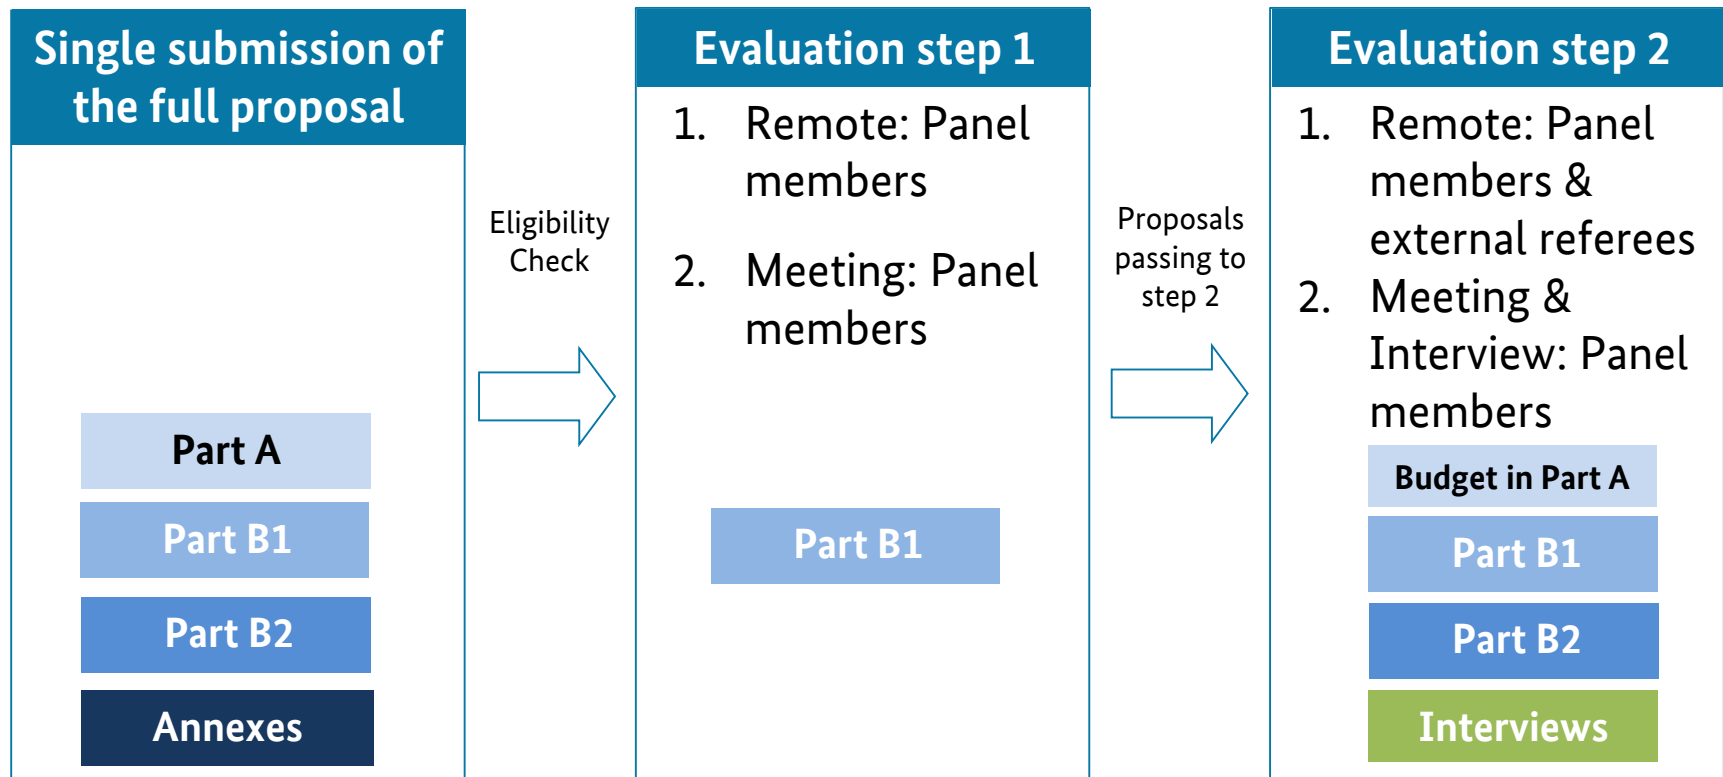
Single submission of the full proposal

Part A

Part B1

Part B2

Annexes

Eligibility Check

Evaluation step 1

1. Remote: Panel members

2. Meeting: Panel members

Part B1

Proposals passing to step 2

Evaluation step 2

1. Remote: Panel members & external referees

2. Meeting & Interview: Panel members

Budget in Part A

Part B1

Part B2

Interviews